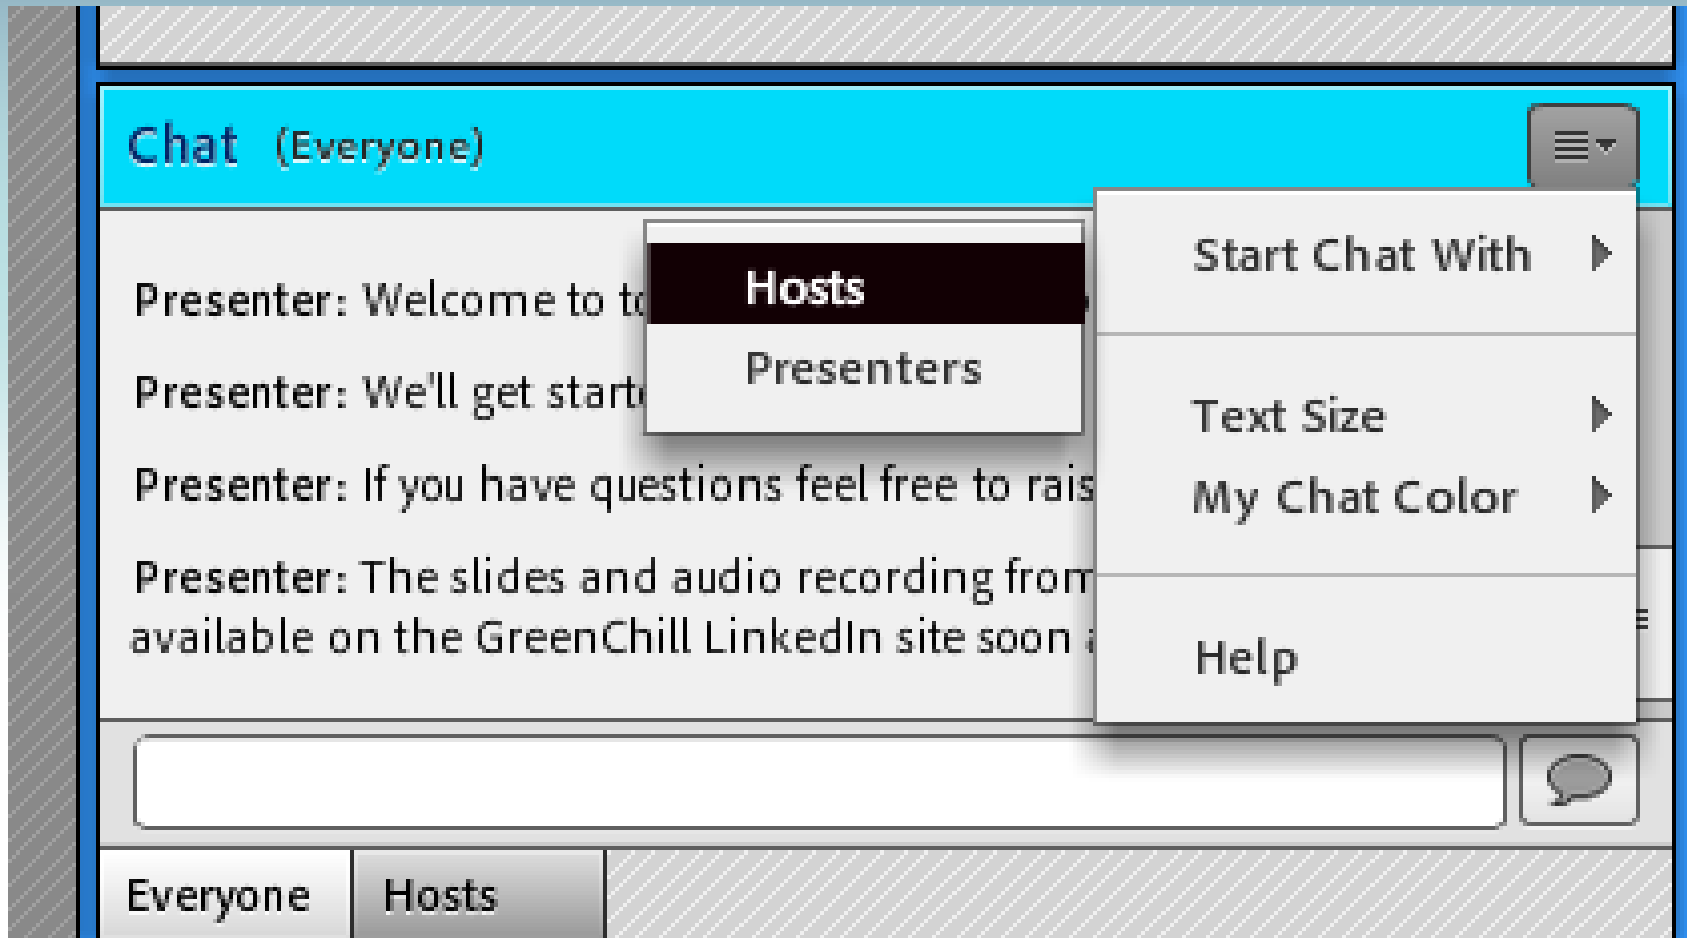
Chat (Everyone)

Presenter: Welcome to to

Presenter: We'll get starte

Presenter: If you have questions feel free to rais

Presenter: The slides and audio recording from available on the GreenChill LinkedIn site soon a

Hosts

Presenters

Start Chat With

Text Size

My Chat Color

Help

Everyone

Hosts